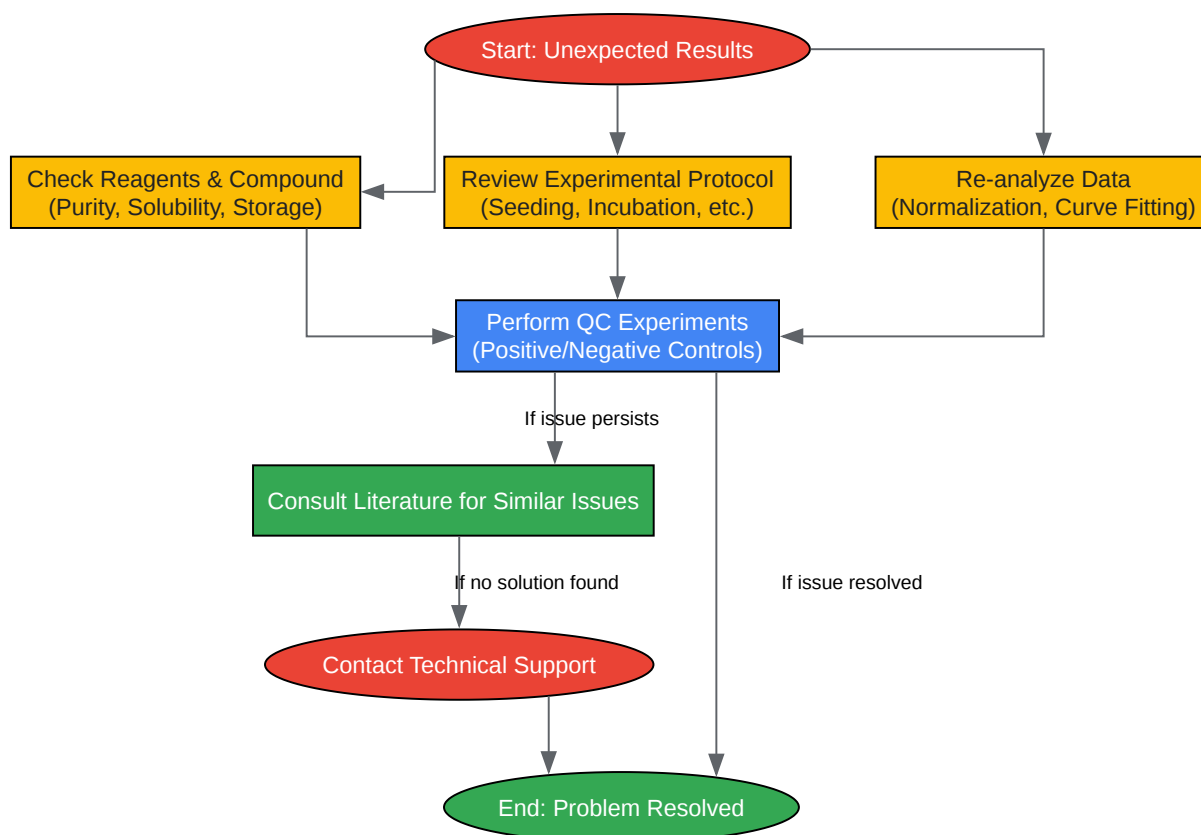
Start: Unexpected Results

Check Reagents & Compound
(Purity, Solubility, Storage)

Review Experimental Protocol
(Seeding, Incubation, etc.)

Re-analyze Data
(Normalization, Curve Fitting)

Perform QC Experiments
(Positive/Negative Controls)

If issue persists

Consult Literature for Similar Issues

If no solution found

If issue resolved

Contact Technical Support

End: Problem Resolved